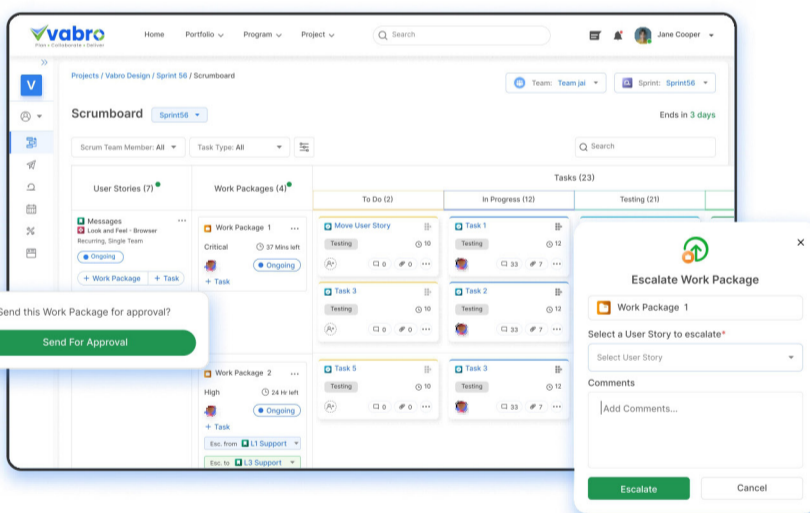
vabro
Fast • Collaborate • Deliver
Home Portfolio Program Project
Search
Jane Cooper

V

Projects / Vabro Design / Sprint 56 / Scrumboard
Team: Team jai
Sprint: Sprint56
Scrumboard Sprint56
Ends in 3 days
Scrum Team Member: All
Task Type: All
Search

User Stories (7)
Work Packages (4)
Tasks (23)
To Do (2)
In Progress (12)
Testing (21)

Messages
Look and Feel - Browser
Recurring, Single Team
Ongoing
+ Work Package
+ Task

Work Package 1
Critical
37 Mins left
Ongoing
+ Task

Move User Story
Testing
10
0 0

Task 1
Testing
12
33 7

Task 3
Testing
10
0 0

Task 2
Testing
12
33 7

Send this Work Package for approval?
Send For Approval

Work Package 2
High
24 Hr left
Ongoing
+ Task
Esc. from L1 Support
Esc. to L3 Support

Task 5
Testing
10
0 0

Task 3
Testing
12
33 7

Escalate Work Package
Work Package 1
Select a User Story to escalate*
Select User Story
Comments
Add Comments...
Escalate
Cancel